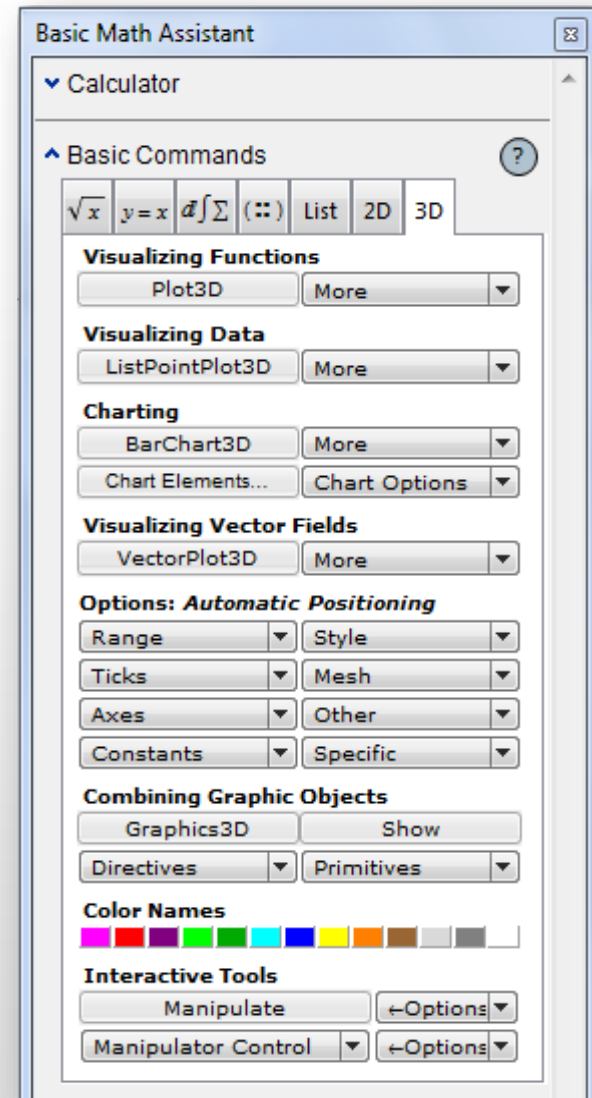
Basic Math Assistant

Calculator

Basic Commands

?

$\sqrt{x}$ | $y=x$ | $d\int\sum$ | $(::)$ | List | 2D | 3D

**Visualizing Functions**

Plot3D | More

**Visualizing Data**

ListPointPlot3D | More

**Charting**

BarChart3D | More

Chart Elements... | Chart Options

**Visualizing Vector Fields**

VectorPlot3D | More

**Options: *Automatic Positioning***

Range | Style

Ticks | Mesh

Axes | Other

Constants | Specific

**Combining Graphic Objects**

Graphics3D | Show

Directives | Primitives

**Color Names**

**Interactive Tools**

Manipulate | ←Options

Manipulator Control | ←Options